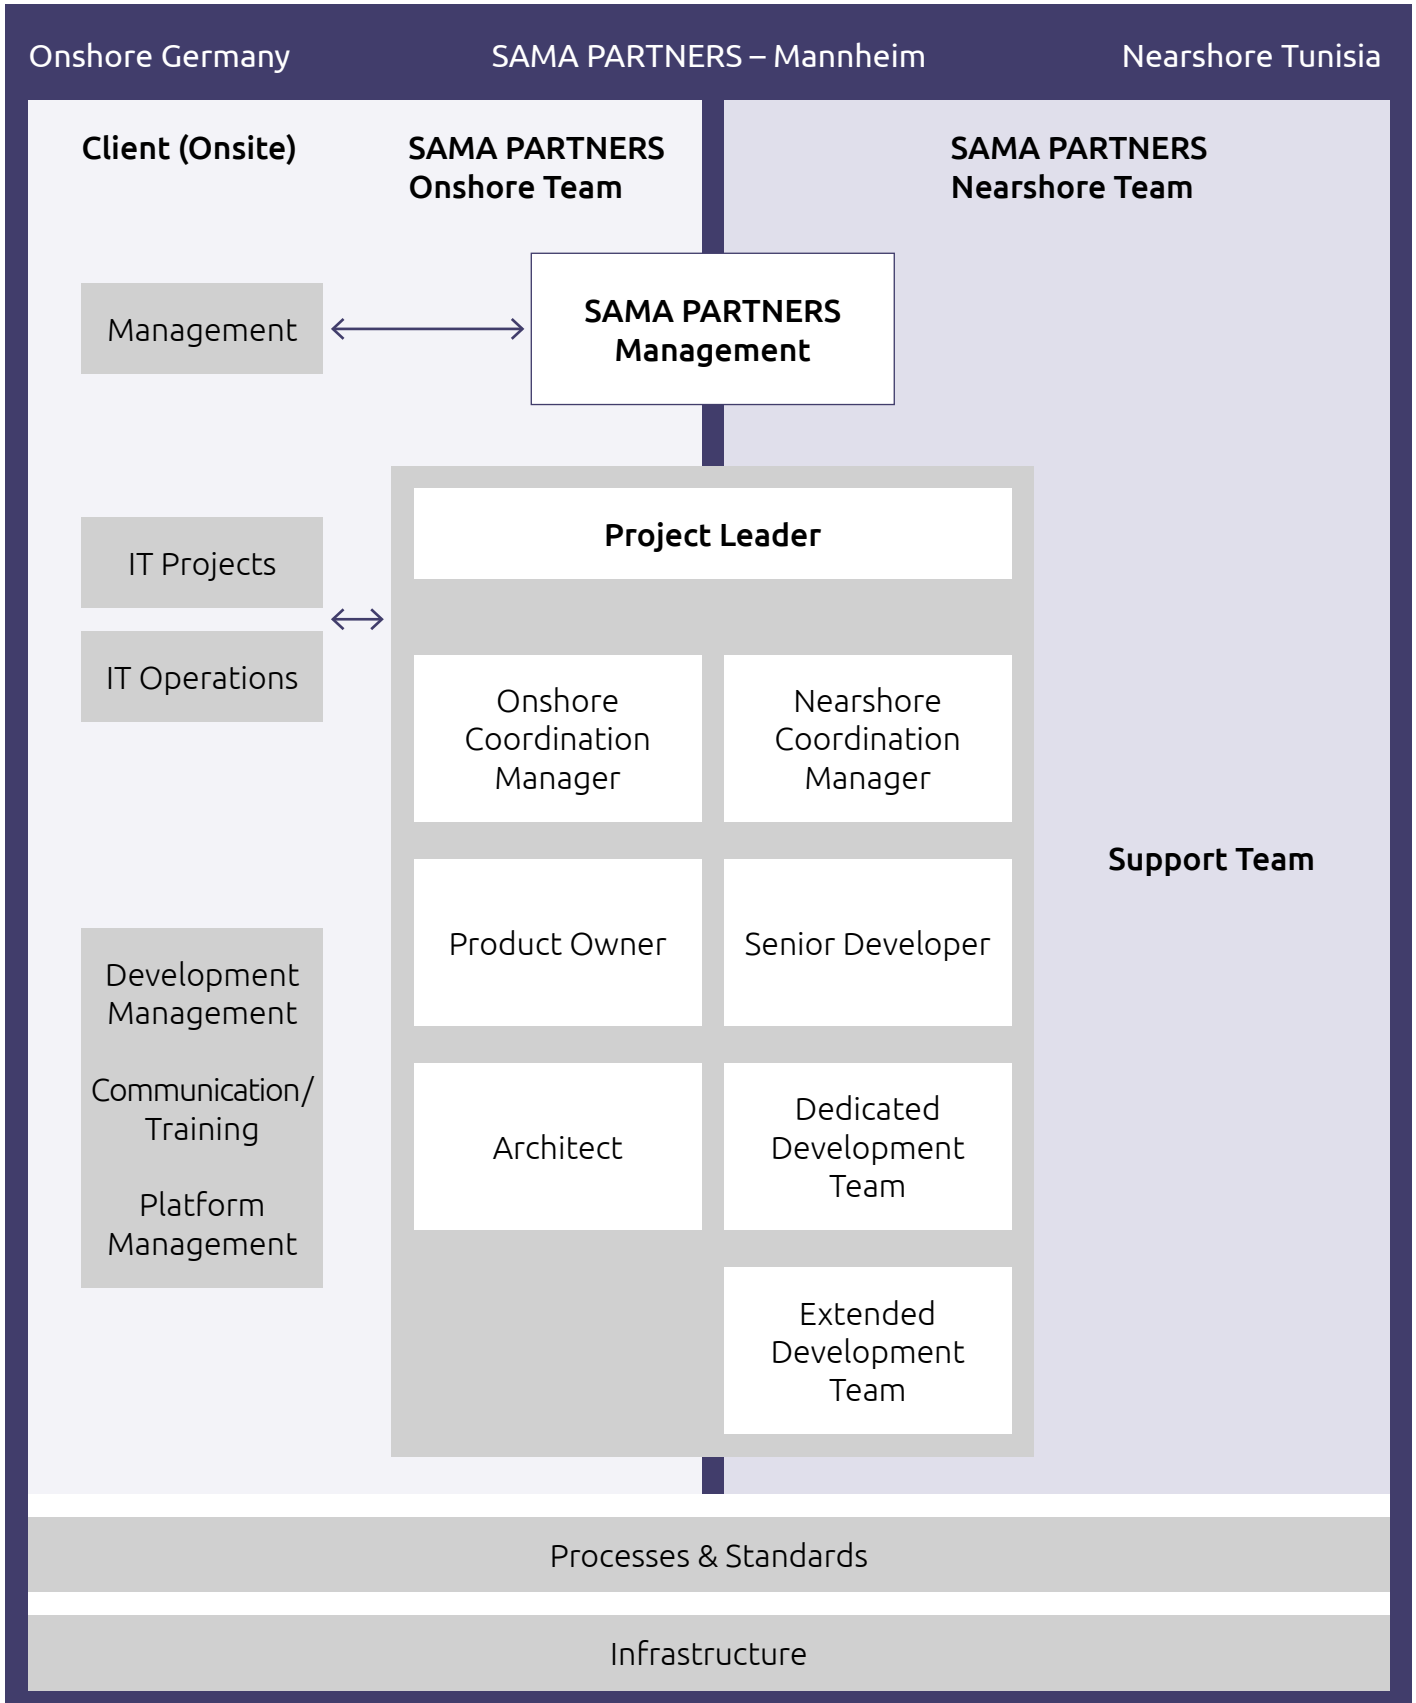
Onshore Germany

SAMA PARTNERS – Mannheim

Nearshore Tunisia

Client (Onsite)

SAMA PARTNERS Onshore Team

SAMA PARTNERS Nearshore Team

Management

SAMA PARTNERS Management

IT Projects

IT Operations

Project Leader

Onshore Coordination Manager

Nearshore Coordination Manager

Support Team

Product Owner

Senior Developer

Development Management

Communication/ Training

Platform Management

Architect

Dedicated Development Team

Extended Development Team

Processes & Standards

Infrastructure